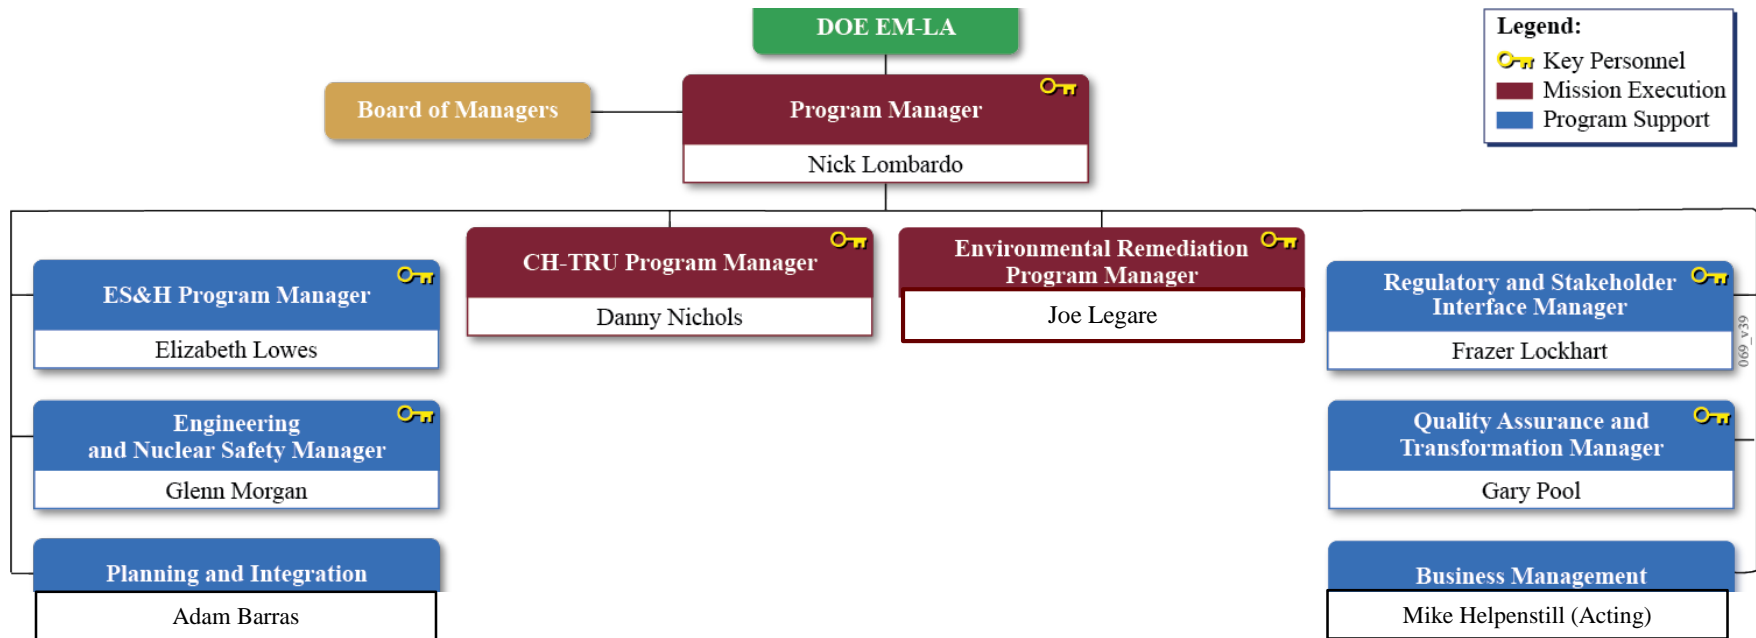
DOE EM-LA

Legend:
Key Personnel
Mission Execution
Program Support

Board of Managers

Program Manager
Nick Lombardo

ES&H Program Manager
Elizabeth Lowes

CH-TRU Program Manager
Danny Nichols

Environmental Remediation Program Manager
Joe Legare

Regulatory and Stakeholder Interface Manager
Frazer Lockhart

Engineering and Nuclear Safety Manager
Glenn Morgan

Quality Assurance and Transformation Manager
Gary Pool

Planning and Integration
Adam Barras

Business Management
Mike Helpenstill (Acting)

069_v39